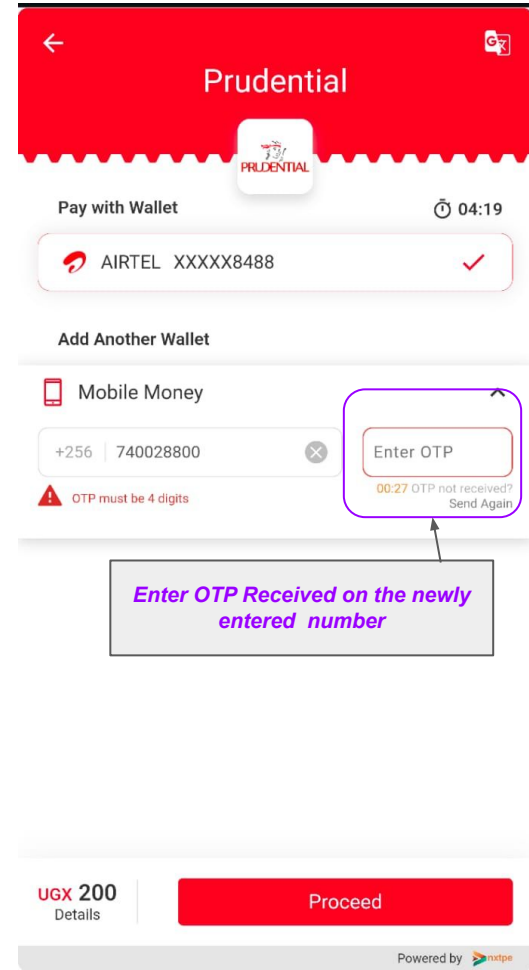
Prudential

PRUDENTIAL

Pay with Wallet

04:19

AIRTEL XXXXX8488

Add Another Wallet

Mobile Money

+256 740028800

OTP must be 4 digits

Enter OTP

00:27 OTP not received?
Send Again

Enter OTP Received on the newly entered number

UGX 200
Details

Proceed

Powered by nxtpe